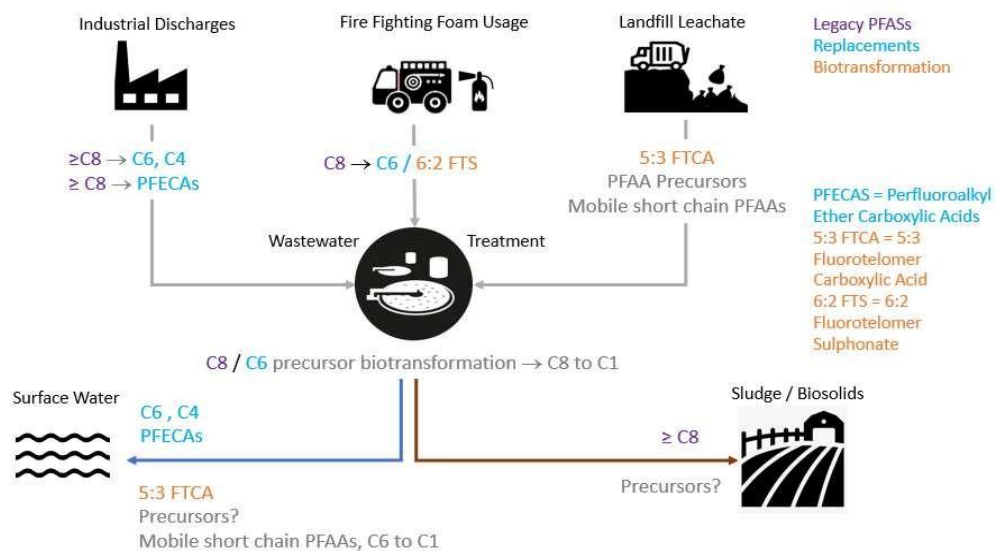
Industrial Discharges

Fire Fighting Foam Usage

Landfill Leachate

Legacy PFASs
Replacements
Biotransformation

≥C8 → C6, C4
≥ C8 → PFECAs

C8 → C6 / 6:2 FTS

5:3 FTCA
PFAA Precursors
Mobile short chain PFAAs

PFECAS = Perfluoroalkyl Ether Carboxylic Acids
5:3 FTCA = 5:3 Fluorotelomer Carboxylic Acid
6:2 FTS = 6:2 Fluorotelomer Sulphonate

Wastewater Treatment

C8 / C6 precursor biotransformation → C8 to C1

Surface Water

C6 , C4
PFECAs

5:3 FTCA
Precursors?
Mobile short chain PFAAs, C6 to C1

Sludge / Biosolids

≥ C8

Precursors?